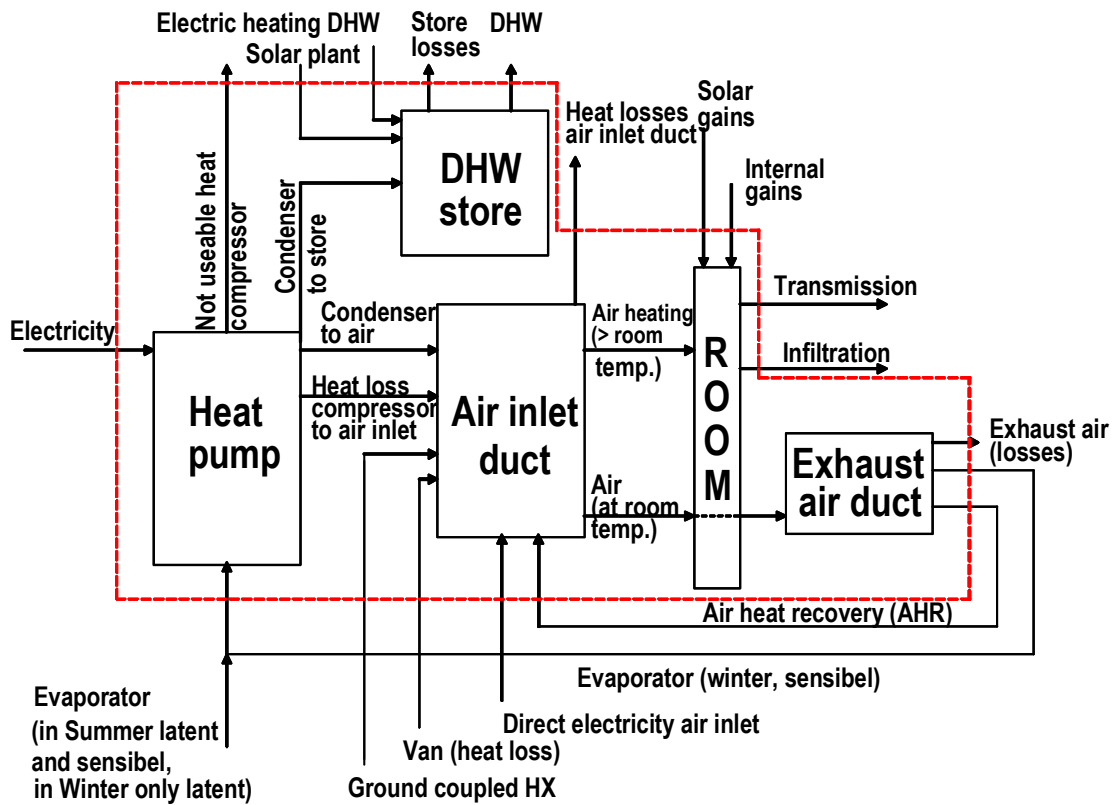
Electric heating DHW
Solar plant
Store losses
DHW
Heat losses air inlet duct
Solar gains
Internal gains
DHW store
Not useable heat compressor
Condenser to store
Electricity
Condenser to air
Heat loss compressor to air inlet
Heat pump
Air inlet duct
Air heating (> room temp.)
Air (at room temp.)
ROOM
Transmission
Infiltration
Exhaust air duct
Exhaust air (losses)
Air heat recovery (AHR)
Evaporator (winter, sensibel)
Evaporator (in Summer latent and sensibel, in Winter only latent)
Direct electricity air inlet
Van (heat loss)
Ground coupled HX